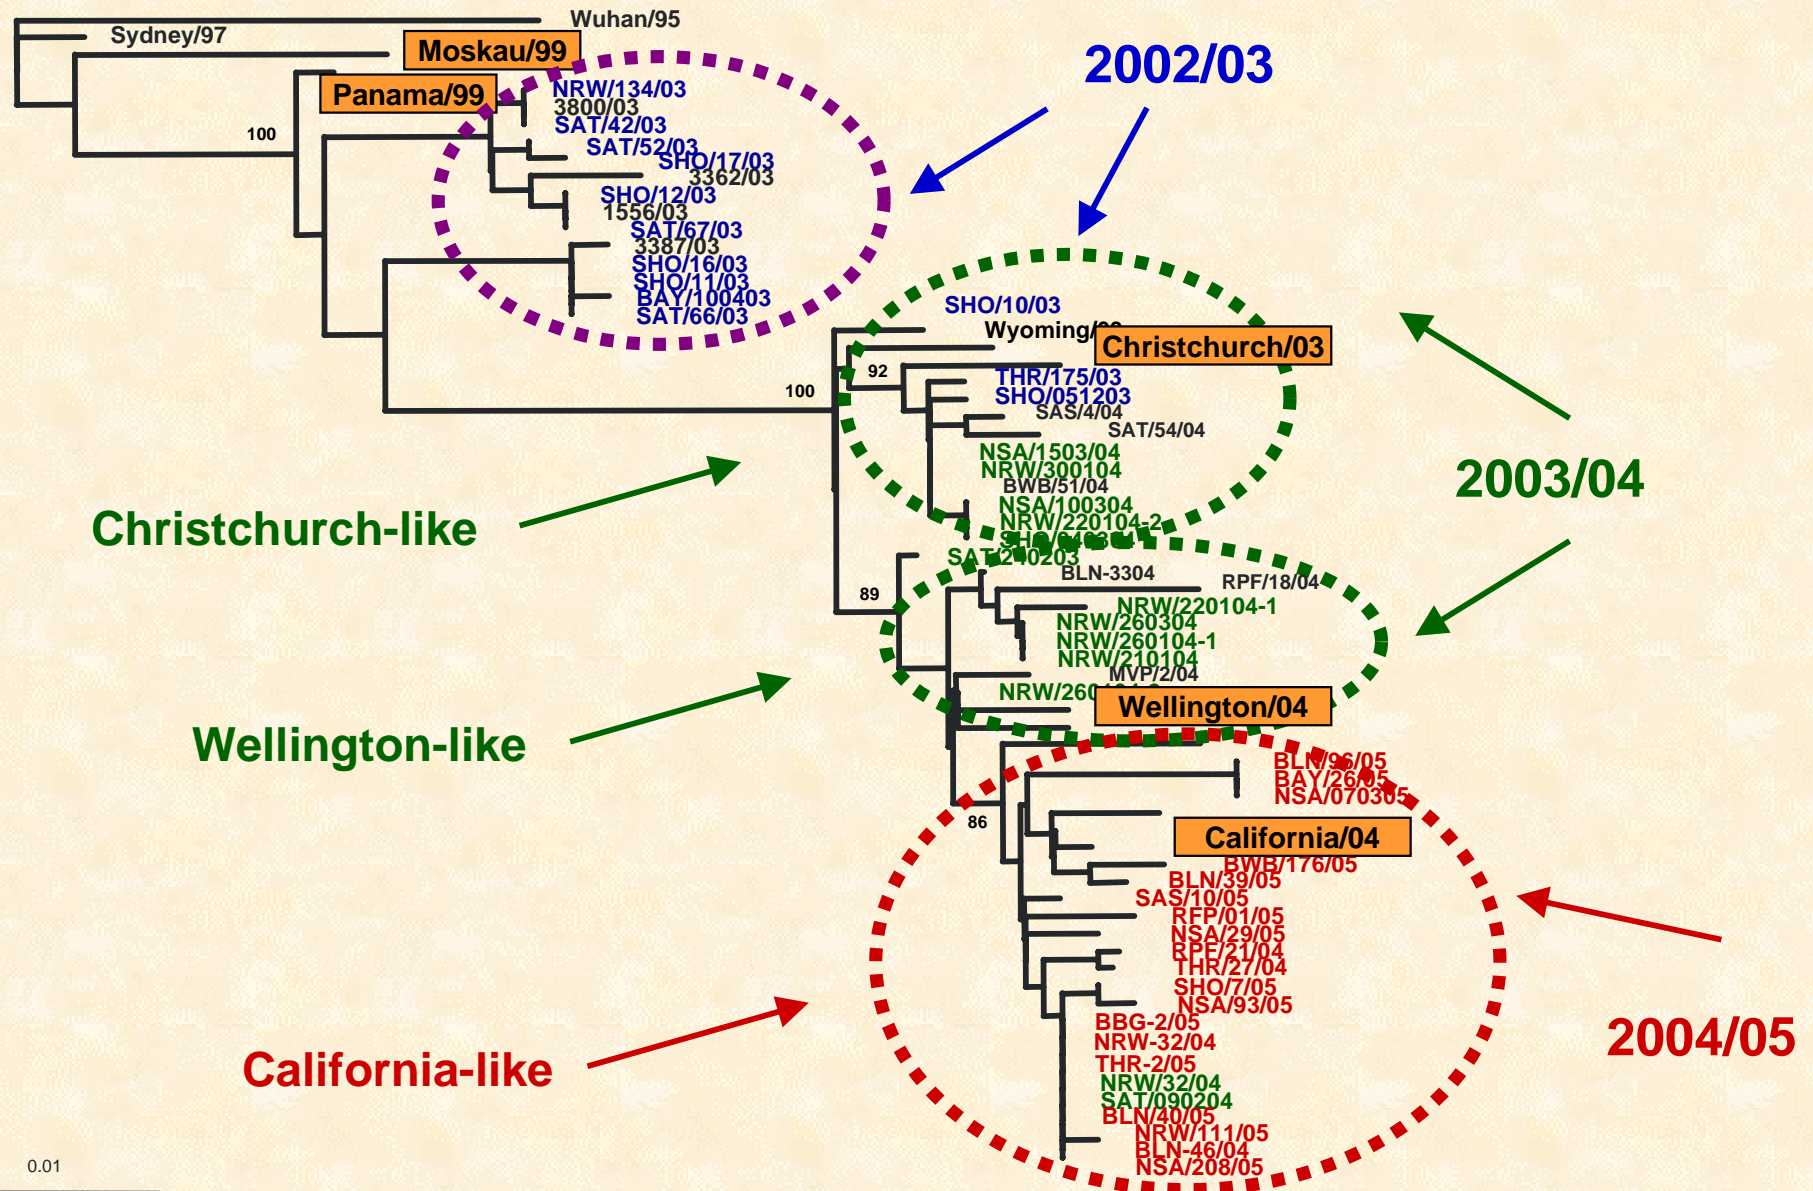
Wuhan/95
Sydney/97
Moskau/99
Panama/99
100
NRW/134/03
3800/03
SAT/42/03
SAT/52/03
SHO/17/03
3362/03
SHO/12/03
1556/03
SAT/67/03
3387/03
SHO/16/03
SHO/11/03
BAY/100403
SAT/66/03
2002/03
SHO/10/03
Wyoming/03
Christchurch/03
100
92
THR/175/03
SHO/051203
SAS/4/04
SAT/54/04
NSA/1503/04
NRW/300104
BWB/51/04
NSA/100304
NRW/220104-2
SHO/040304
SAT/240203
Christchurch-like
2003/04
89
BLN-3304
RPF/18/04
NRW/220104-1
NRW/260304
NRW/260104-1
NRW/210104
MVP/2/04
NRW/260
Wellington/04
Wellington-like
86
BLN/96/05
BAY/26/05
NSA/070305
California/04
BWB/176/05
BLN/39/05
SAS/10/05
RFP/01/05
NSA/29/05
RPF/21/04
THR/27/04
SHO/7/05
NSA/93/05
BBG-2/05
NRW-32/04
THR-2/05
NRW/32/04
SAT/090204
BLN/40/05
NRW/111/05
BLN-46/04
NSA/208/05
California-like
2004/05
0.01